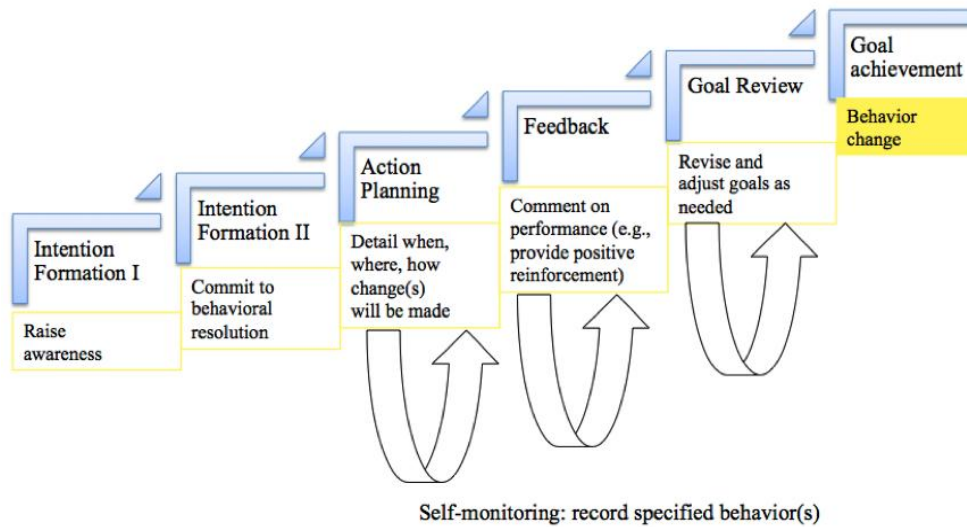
Intention Formation I

Raise awareness

Intention Formation II

Commit to behavioral resolution

Action Planning

Detail when, where, how change(s) will be made

Feedback

Comment on performance (e.g., provide positive reinforcement)

Goal Review

Revise and adjust goals as needed

Goal achievement

Behavior change

Self-monitoring: record specified behavior(s)